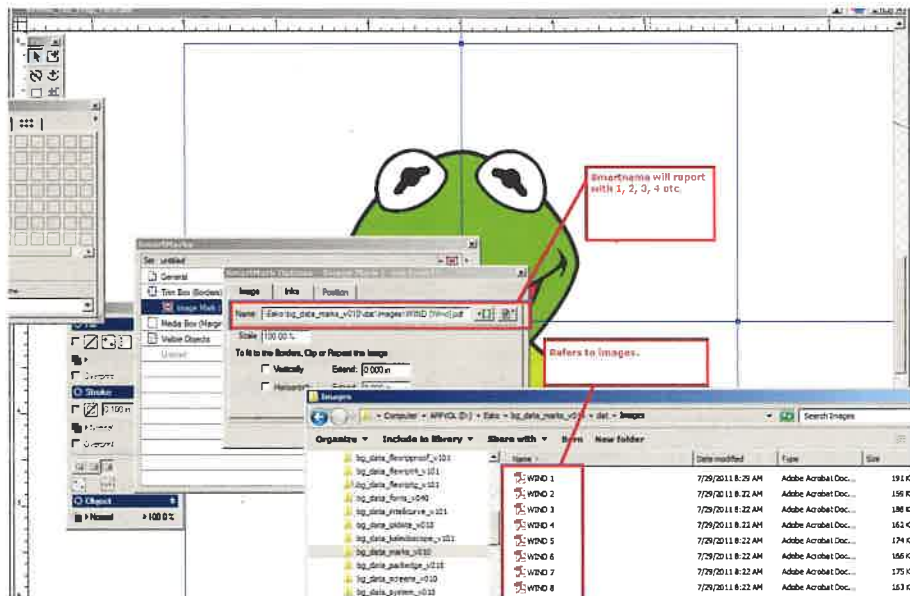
Smartname will report with 1, 2, 3, 4 etc.

Refers to Images.

SmartMarks

Set: untitled

General

Trim Box (Borders)

Image Mark

Media Box (Margins)

Visible Objects

SmartMark Options

Image

Info

Position

Name: \Esko\bg_data_marks_v010\dat\images\WIND [%=<]pdf

Scale: 100.00 %

To fit to the Borders, Clip or Repeat the image

Vertically

Extend: 0.000 in

Horizontally

Extend: 0.000 in

Stroke

0.100 in

Object

Normal

100.0 %

Images

Computer ▸ APPVOL (D:) ▸ Esko ▸ bg_data_marks_v010 ▸ dat ▸ images

Search Images

Organize ▾

Include in library ▾

Share with ▾

Burn

New folder

bg_data_flexoproof_v010

bg_data_flexoprint_v101

bg_data_flexoplate_v010

bg_data_fonts_v040

bg_data_intellicurve_v101

bg_data_jobdata_v010

bg_data_kaleidoscope_v101

bg_data_marks_v010

bg_data_packedge_v010

bg_data_screens_v010

bg_data_system_v010

| Name | Date modified | Type | Size |
|---|---|---|---|
| WIND 1 | 7/29/2011 8:29 AM | Adobe Acrobat Doc... | 191 K |
| WIND 2 | 7/29/2011 8:22 AM | Adobe Acrobat Doc... | 156 K |
| WIND 3 | 7/29/2011 8:22 AM | Adobe Acrobat Doc... | 186 K |
| WIND 4 | 7/29/2011 8:22 AM | Adobe Acrobat Doc... | 161 K |
| WIND 5 | 7/29/2011 8:22 AM | Adobe Acrobat Doc... | 174 K |
| WIND 6 | 7/29/2011 8:22 AM | Adobe Acrobat Doc... | 166 K |
| WIND 7 | 7/29/2011 8:22 AM | Adobe Acrobat Doc... | 175 K |
| WIND 8 | 7/29/2011 8:22 AM | Adobe Acrobat Doc... | 163 K |